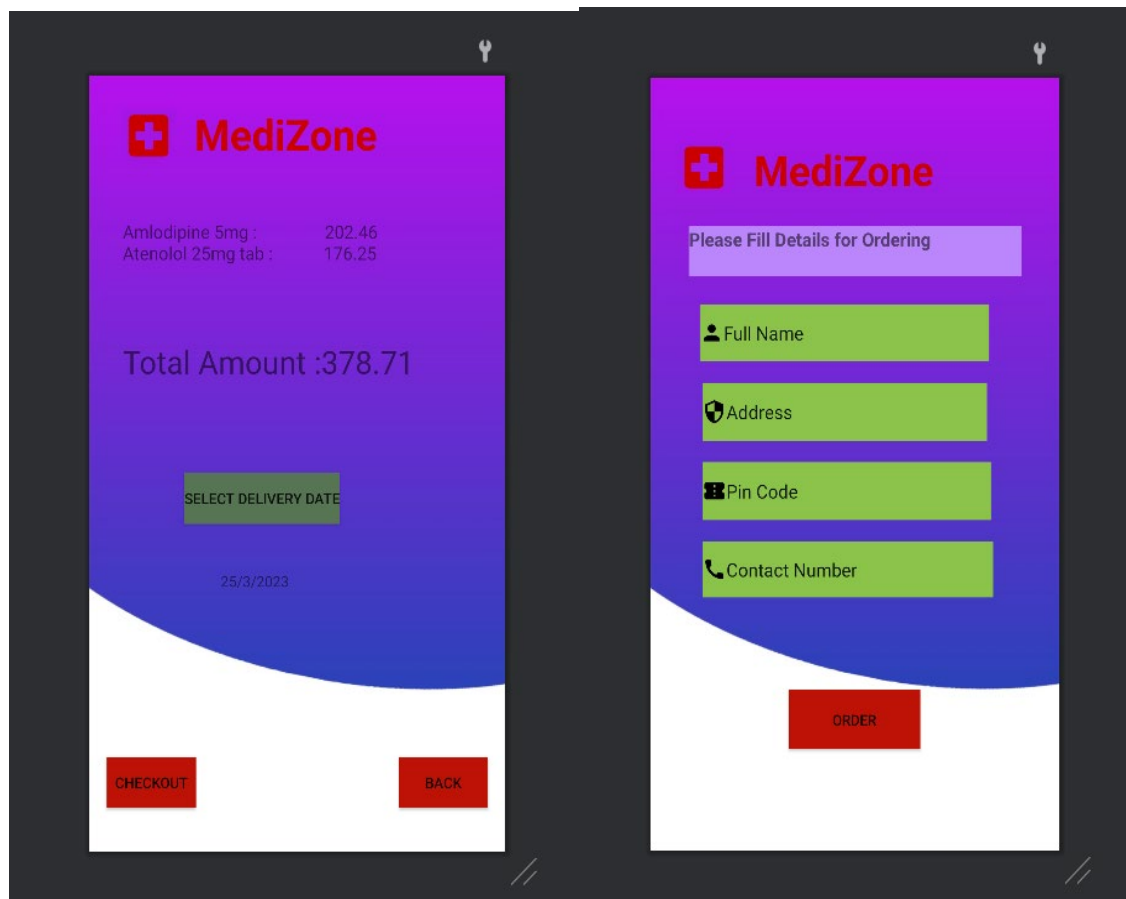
MediZone

Amlodipine 5mg : 202.46
Atenolol 25mg tab : 176.25

Total Amount :378.71

SELECT DELIVERY DATE

25/3/2023

CHECKOUT

BACK

MediZone

Please Fill Details for Ordering

Full Name

Address

Pin Code

Contact Number

ORDER